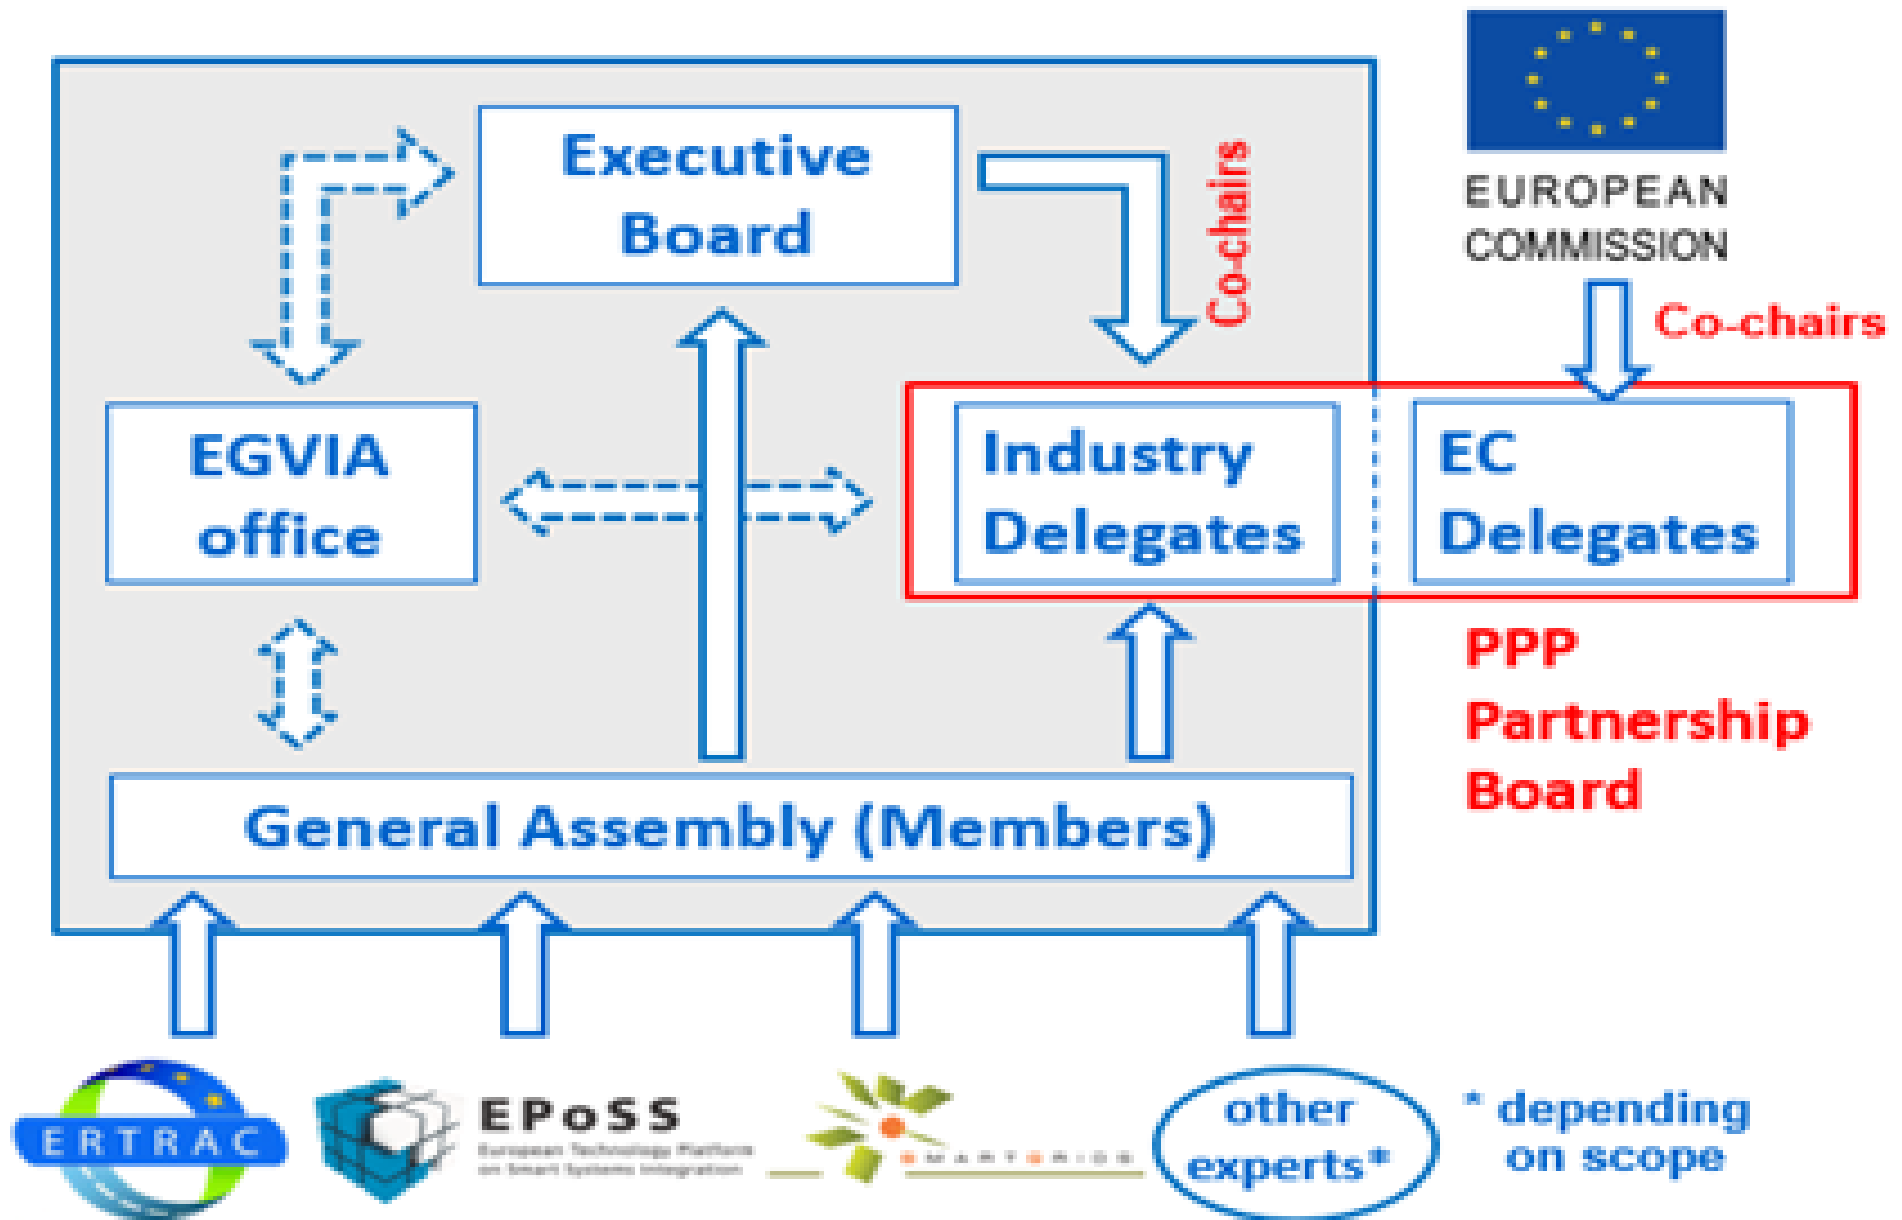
EUROPEAN COMMISSION

Executive Board

Co-chairs

Co-chairs

EGVIA office

Industry Delegates

EC Delegates

PPP Partnership Board

General Assembly (Members)

ERTRAC

EPoSS
European Technology Platform on Smart Systems Integration

SMARTGRIDS

other experts*

* depending on scope